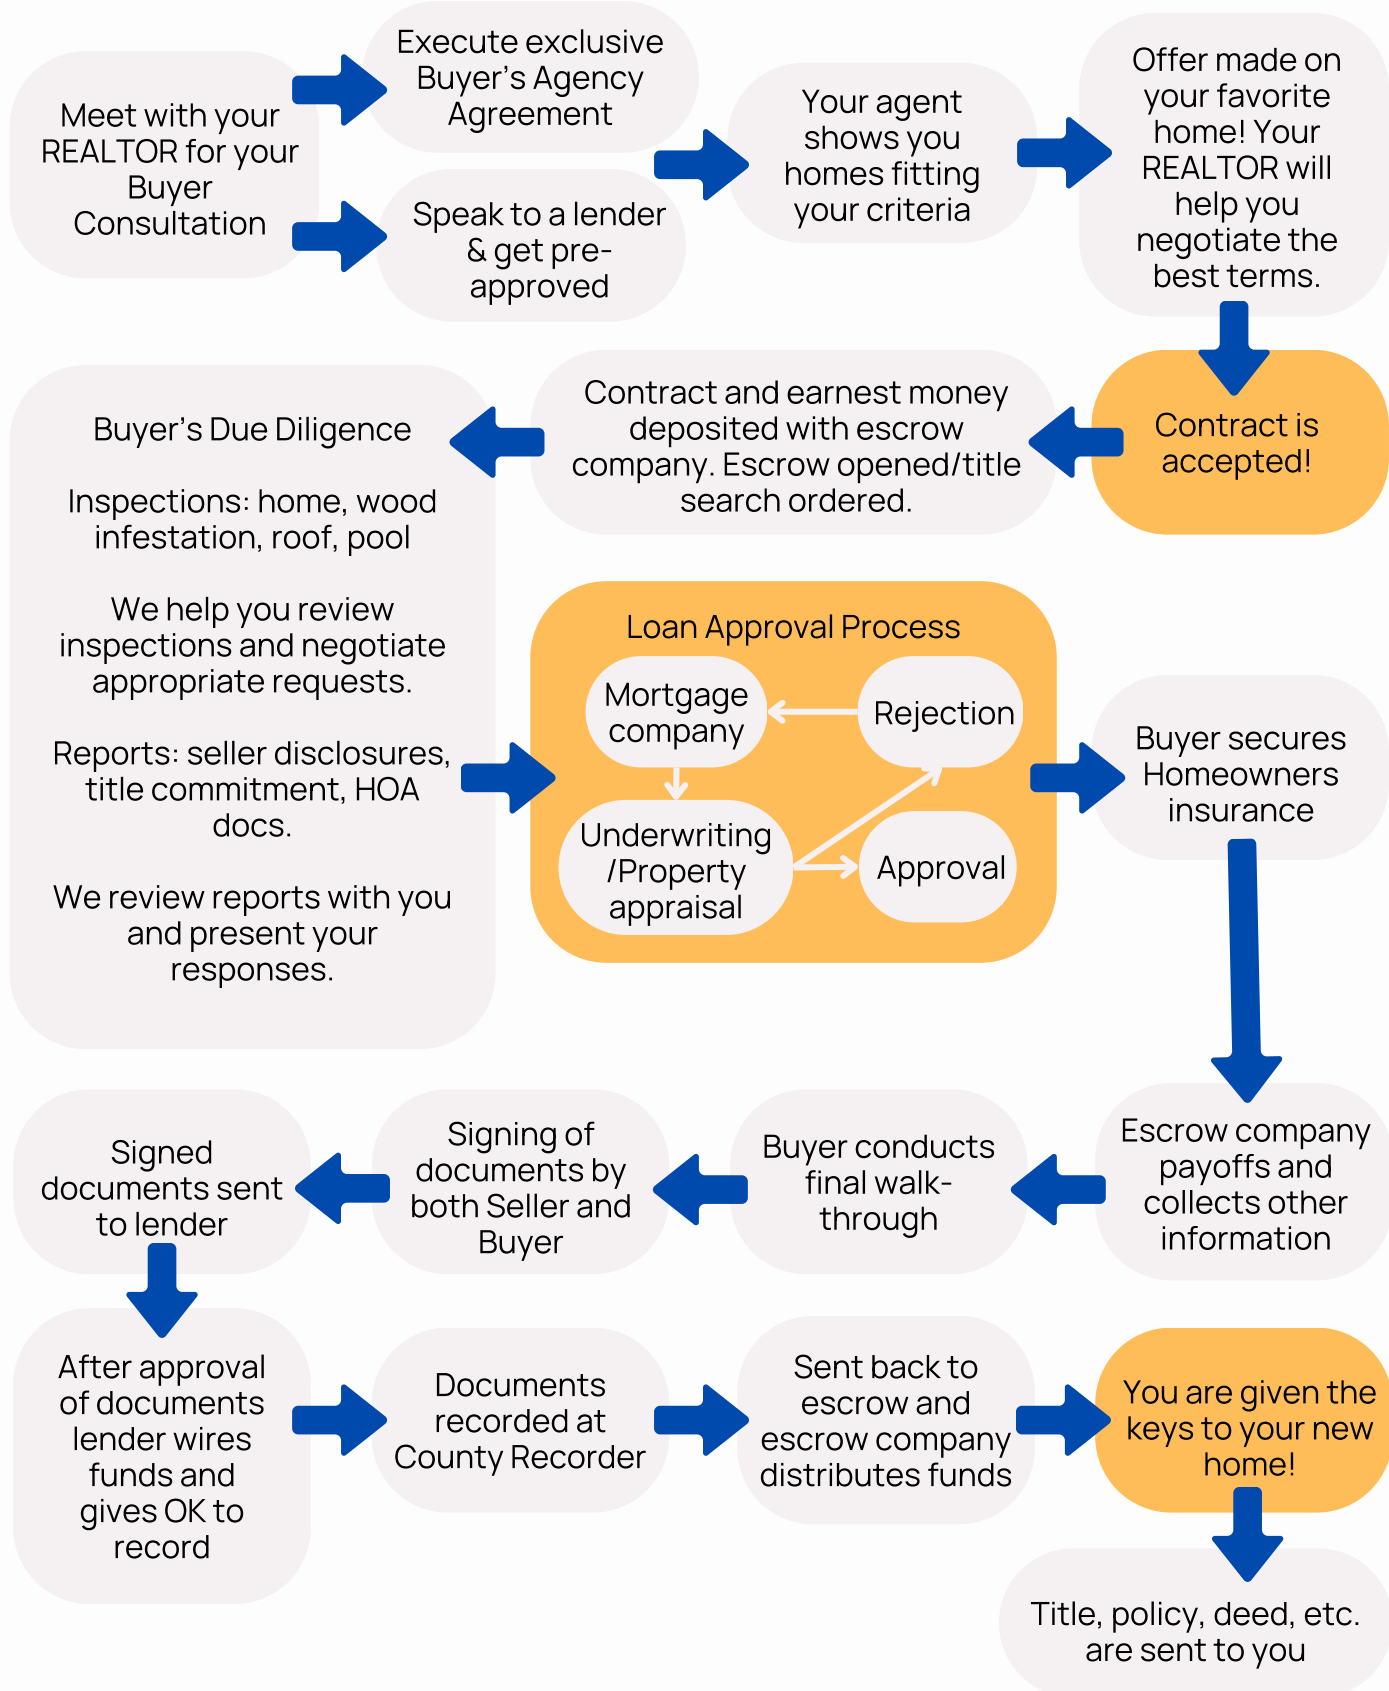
Meet with your REALTOR for your Buyer Consultation

Execute exclusive Buyer's Agency Agreement

Speak to a lender & get pre-approved

Your agent shows you homes fitting your criteria

Offer made on your favorite home! Your REALTOR will help you negotiate the best terms.

Contract is accepted!

Contract and earnest money deposited with escrow company. Escrow opened/title search ordered.

Buyer's Due Diligence

Inspections: home, wood infestation, roof, pool

We help you review inspections and negotiate appropriate requests.

Reports: seller disclosures, title commitment, HOA docs.

We review reports with you and present your responses.

Loan Approval Process

Mortgage company

Rejection

Underwriting /Property appraisal

Approval

Buyer secures Homeowners insurance

Escrow company payoffs and collects other information

Buyer conducts final walk-through

Signing of documents by both Seller and Buyer

Signed documents sent to lender

After approval of documents lender wires funds and gives OK to record

Documents recorded at County Recorder

Sent back to escrow and escrow company distributes funds

You are given the keys to your new home!

Title, policy, deed, etc. are sent to you